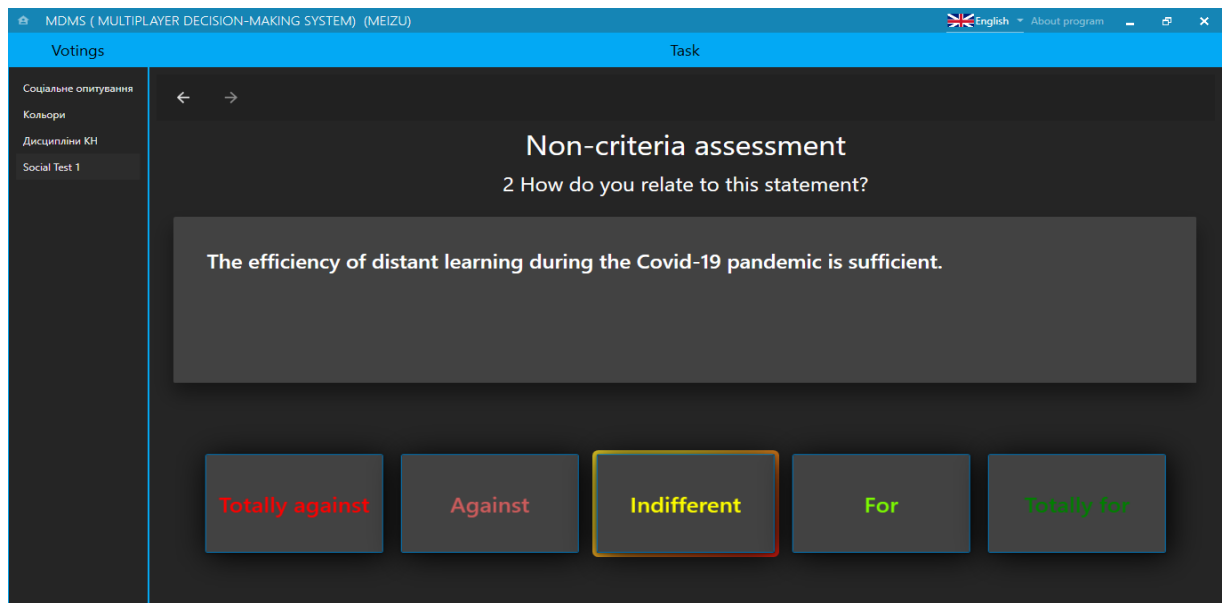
MDMS ( MULTIPLAYER DECISION-MAKING SYSTEM) (MEIZU)

English About program

Votings

Task

Соціальне опитування

Кольори

Дисципліни КН

Social Test 1

Non-criteria assessment

2 How do you relate to this statement?

The efficiency of distant learning during the Covid-19 pandemic is sufficient.

Totally against

Against

Indifferent

For

Totally for